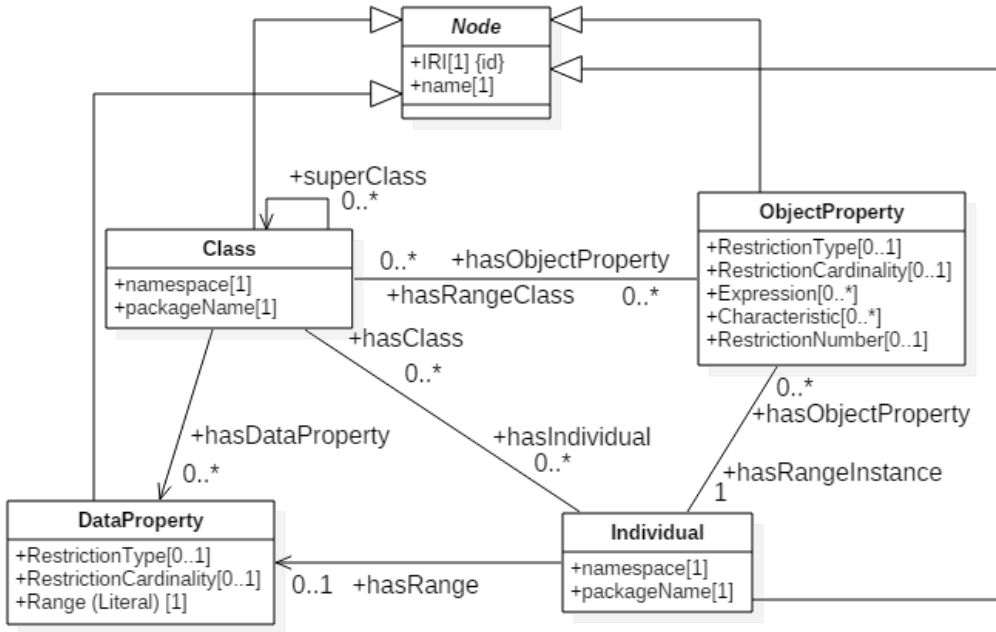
Node
+IRI[1] {id}
+name[1]

+superClass
0..*

Class
+namespace[1]
+packageName[1]

0..* +hasObjectProperty
+hasRangeClass 0..*

ObjectProperty
+RestrictionType[0..1]
+RestrictionCardinality[0..1]
+Expression[0..*]
+Characteristic[0..*]
+RestrictionNumber[0..1]

+hasClass
0..*

0..*
+hasObjectProperty

+hasDataProperty
0..*

+hasIndividual
0..*

+hasRangeInstance
1

DataProperty
+RestrictionType[0..1]
+RestrictionCardinality[0..1]
+Range (Literal) [1]

0..1 +hasRange

Individual
+namespace[1]
+packageName[1]